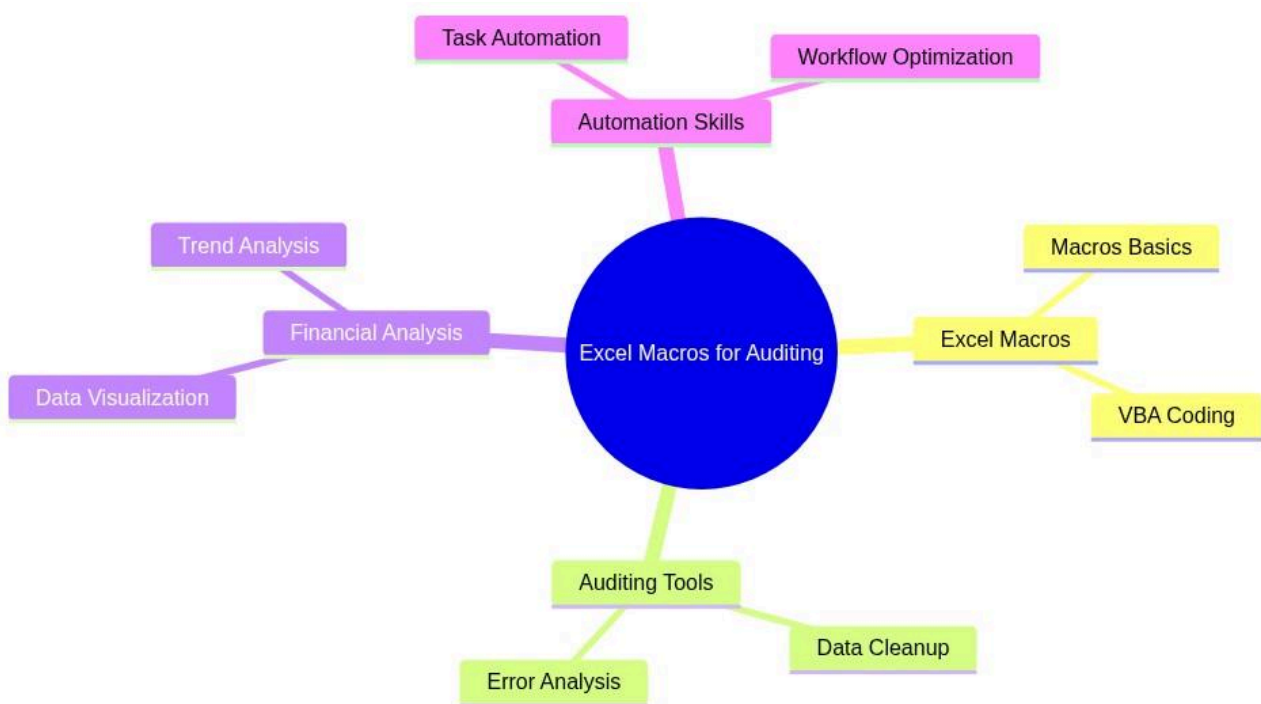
Excel Macros for Auditing

Automation Skills
Task Automation
Workflow Optimization

Excel Macros
Macros Basics
VBA Coding

Auditing Tools
Data Cleanup
Error Analysis

Financial Analysis
Trend Analysis
Data Visualization